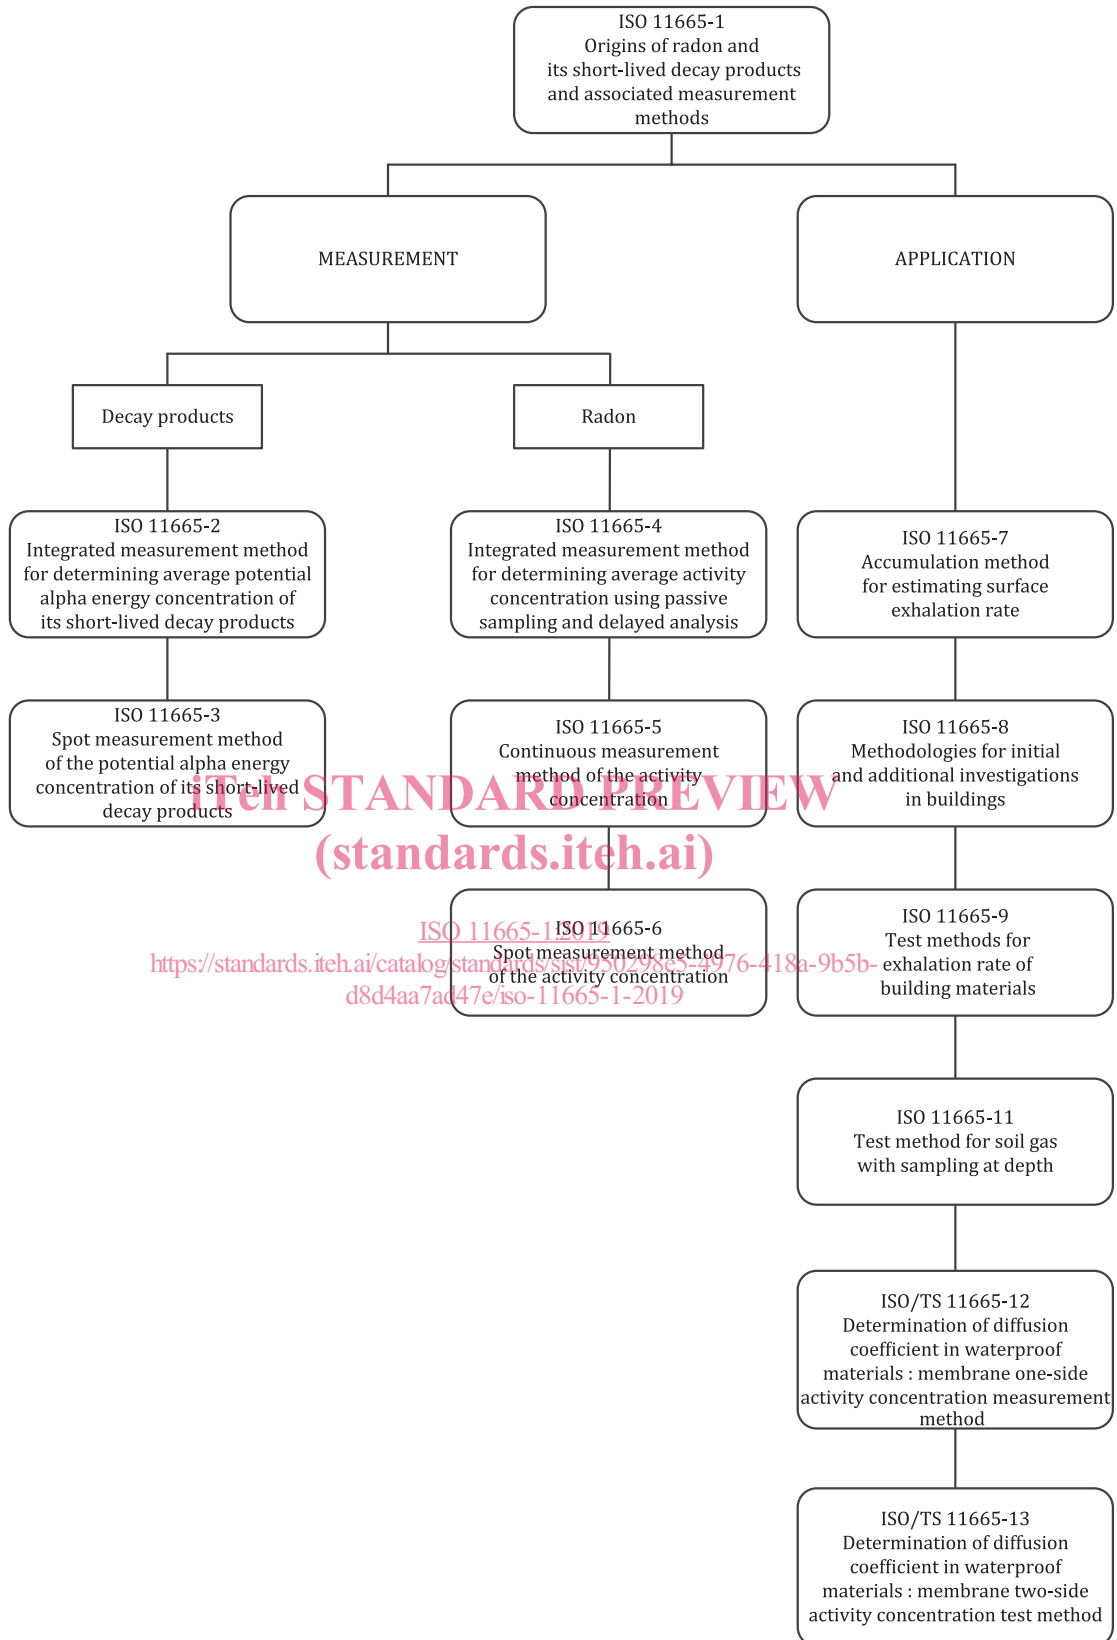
ISO 11665-1
Origins of radon and its short-lived decay products and associated measurement methods

MEASUREMENT

APPLICATION

Decay products

Radon

ISO 11665-2
Integrated measurement method for determining average potential alpha energy concentration of its short-lived decay products

ISO 11665-3
Spot measurement method of the potential alpha energy concentration of its short-lived decay products

ISO 11665-4
Integrated measurement method for determining average activity concentration using passive sampling and delayed analysis

ISO 11665-5
Continuous measurement method of the activity concentration

ISO 11665-6
Spot measurement method of the activity concentration

ISO 11665-7
Accumulation method for estimating surface exhalation rate

ISO 11665-8
Methodologies for initial and additional investigations in buildings

ISO 11665-9
Test methods for exhalation rate of building materials

ISO 11665-11
Test method for soil gas with sampling at depth

ISO/TS 11665-12
Determination of diffusion coefficient in waterproof materials : membrane one-side activity concentration measurement method

ISO/TS 11665-13
Determination of diffusion coefficient in waterproof materials : membrane two-side activity concentration test method

iTeh STANDARD PREVIEW
(standards.iteh.ai)

ISO 11665-1:2019
https://standards.iteh.ai/catalog/standards/sist/950298e5-4976-418a-9b5b-d8d4aa7ad47e/iso-11665-1-2019